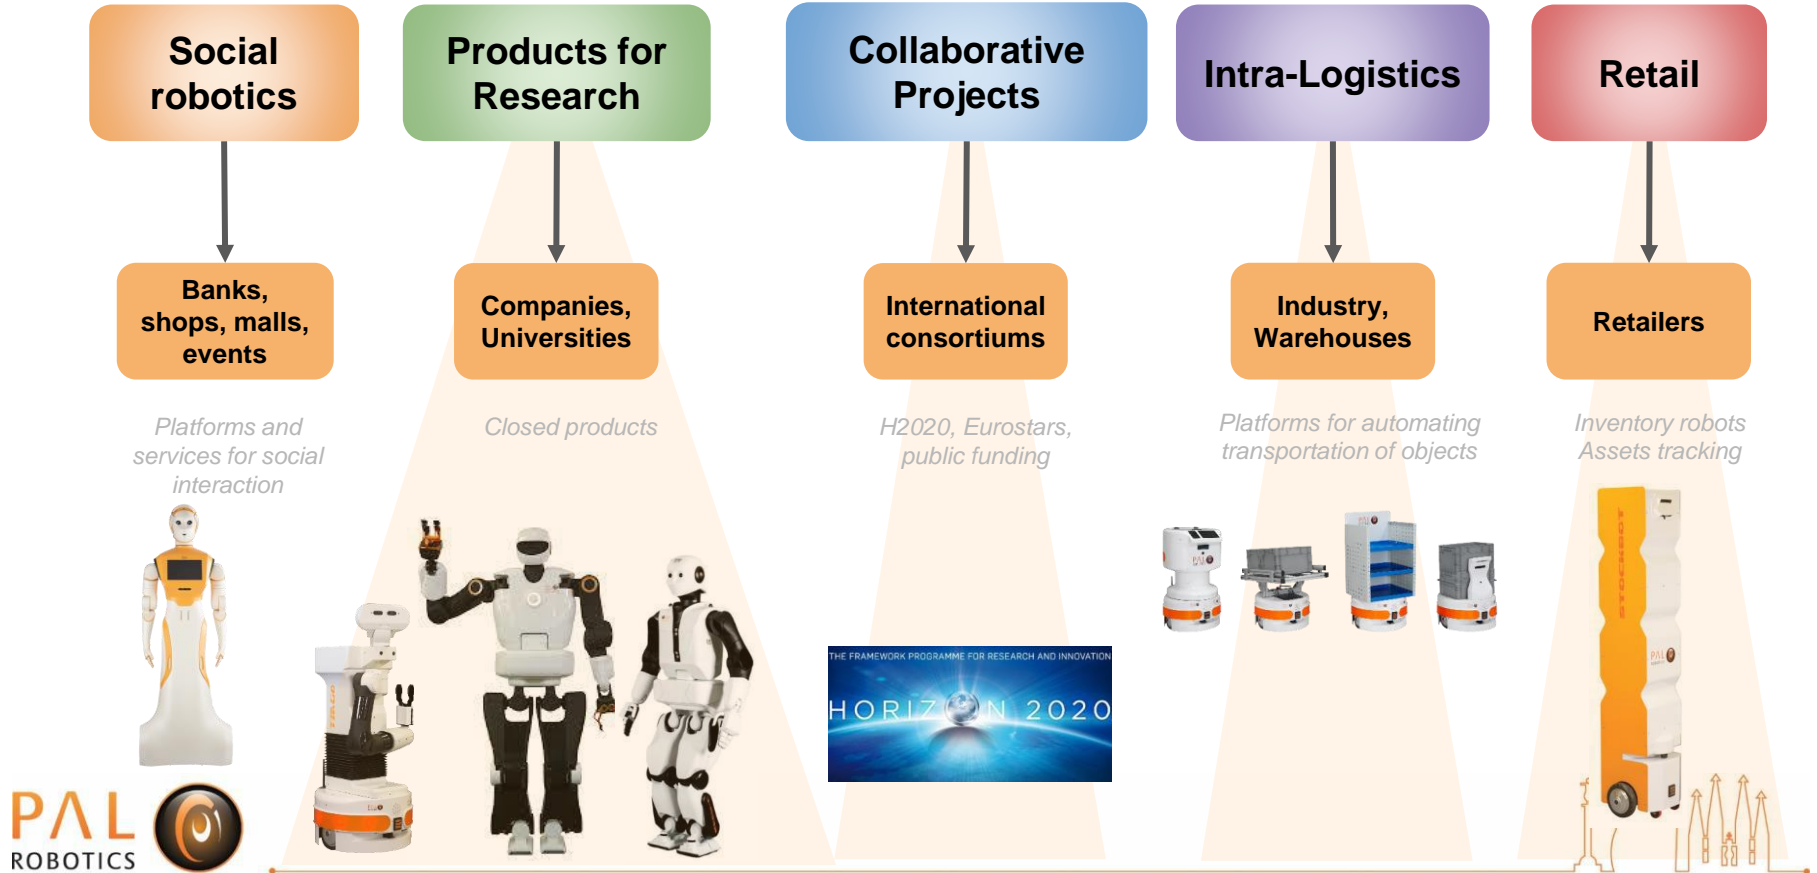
Social robotics

Products for Research

Collaborative Projects

Intra-Logistics

Retail

Banks, shops, malls, events

Companies, Universities

International consortiums

Industry, Warehouses

Retailers

Platforms and services for social interaction

Closed products

H2020, Eurostars, public funding

Platforms for automating transportation of objects

Inventory robots
Assets tracking

THE FRAMEWORK PROGRAMME FOR RESEARCH AND INNOVATION
HORIZON 2020

STOCKBOT

PAL ROBOTICS